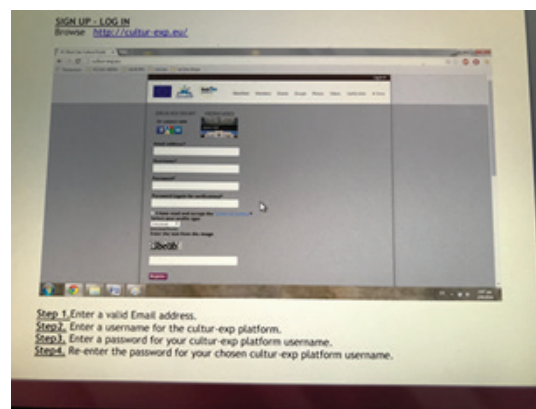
SIGN UP - LOG IN
Browse http://cultur-exp.eu/

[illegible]

Step 1.Enter a valid Email address.
Step2. Enter a username for the cultur-exp platform.
Step3. Enter a password for your cultur-exp platform username.
Step4. Re-enter the password for your chosen cultur-exp platform username.